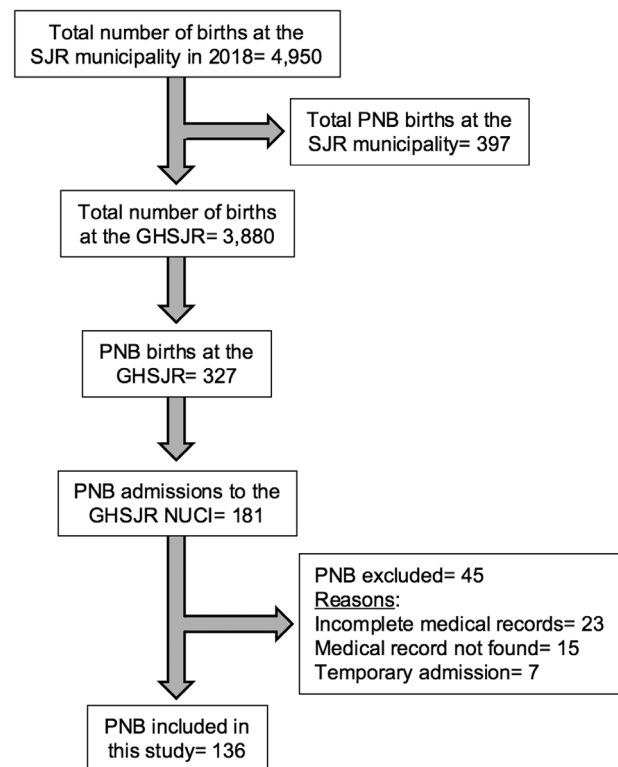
Total number of births at the SJR municipality in 2018= 4,950

Total PNB births at the SJR municipality= 397

Total number of births at the GHSJR= 3,880

PNB births at the GHSJR= 327

PNB admissions to the GHSJR NUCI= 181

PNB excluded= 45
Reasons:
Incomplete medical records= 23
Medical record not found= 15
Temporary admission= 7

PNB included in this study= 136